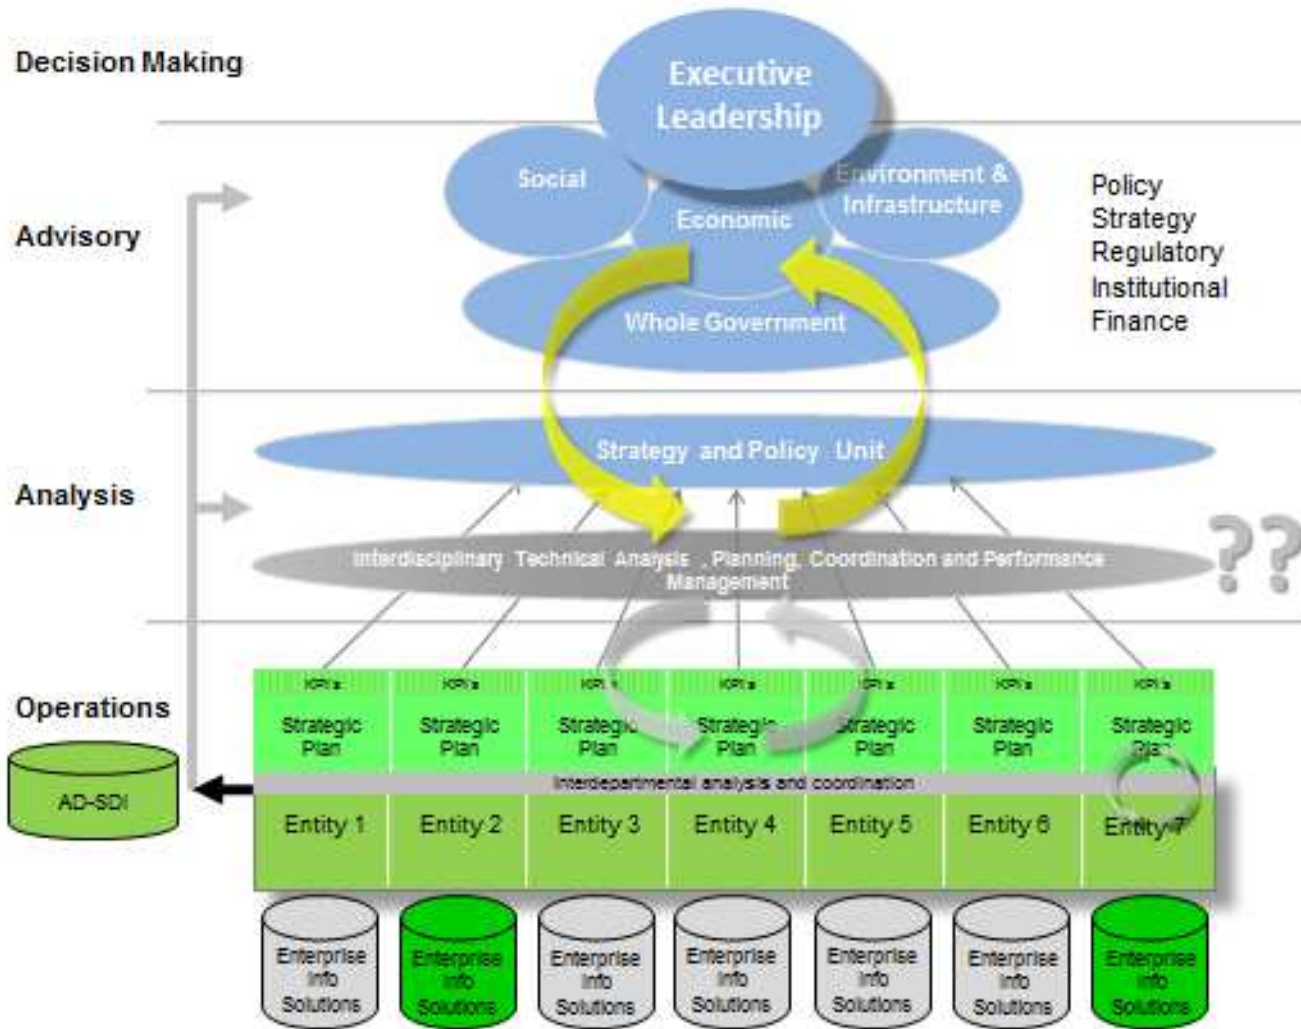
Decision Making

Executive Leadership

Advisory

Social

Economic

Environment & Infrastructure

Whole Government

Policy
Strategy
Regulatory
Institutional
Finance

Analysis

Strategy and Policy Unit

Interdisciplinary Technical Analysis , Planning, Coordination and Performance Management

??

Operations

| KPI's | KPI's | KPI's | KPI's | KPI's | KPI's | KPI's |
|---|---|---|---|---|---|---|
| Strategic Plan | Strategic Plan | Strategic Plan | Strategic Plan | Strategic Plan | Strategic Plan | Strategic Plan |

Interdepartmental analysis and coordination

AD-SDI

| Entity 1 | Entity 2 | Entity 3 | Entity 4 | Entity 5 | Entity 6 | Entity 7 |
|---|---|---|---|---|---|---|

Enterprise Info Solutions

Enterprise Info Solutions

Enterprise Info Solutions

Enterprise Info Solutions

Enterprise Info Solutions

Enterprise Info Solutions

Enterprise Info Solutions